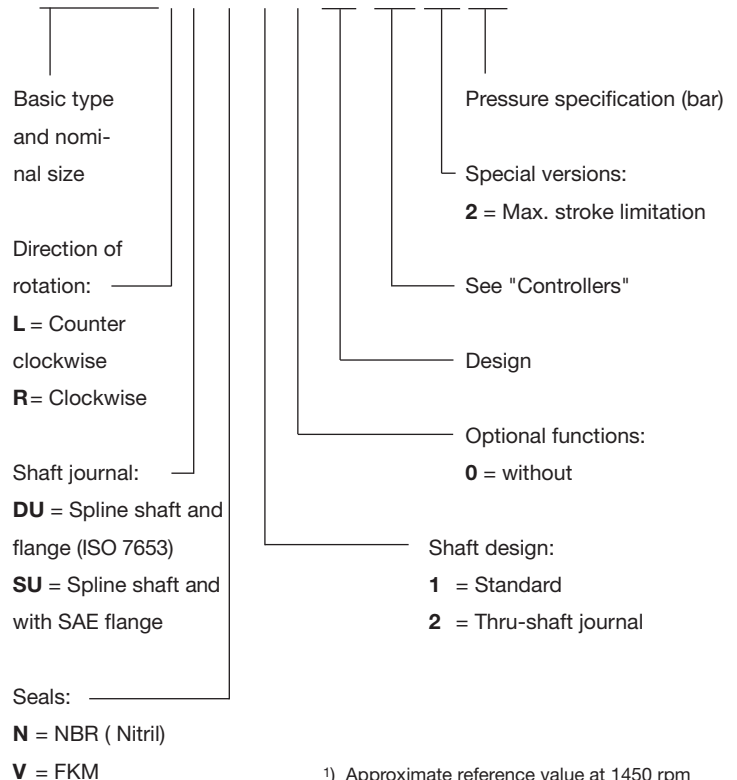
Basic type and nominal size

Direction of rotation:
**L** = Counter clockwise
**R** = Clockwise

Shaft journal:
**DU** = Spline shaft and flange (ISO 7653)
**SU** = Spline shaft and with SAE flange

Seals:
**N** = NBR ( Nitril)
**V** = FKM

Pressure specification (bar)

Special versions:
**2** = Max. stroke limitation

See "Controllers"

Design

Optional functions:
**0** = without

Shaft design:
**1** = Standard
**2** = Thru-shaft journal

$^{1)}$ Approximate reference value at 1450 rpm